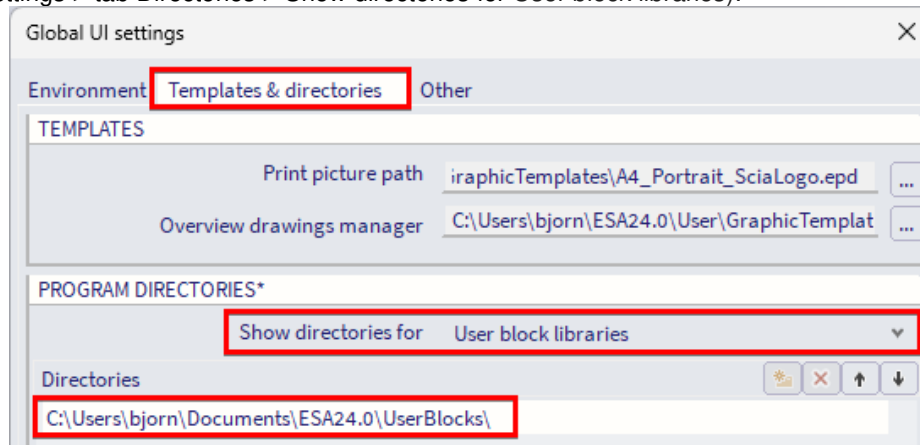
Global UI settings

Environment Templates & directories Other

TEMPLATES

Print picture path iraphicTemplates\A4_Portrait_SciaLogo.epd ...

Overview drawings manager C:\Users\bjorn\ESA24.0\User\GraphicTemplat ...

PROGRAM DIRECTORIES*

Show directories for User block libraries

Directories

C:\Users\bjorn\Documents\ESA24.0\UserBlocks\